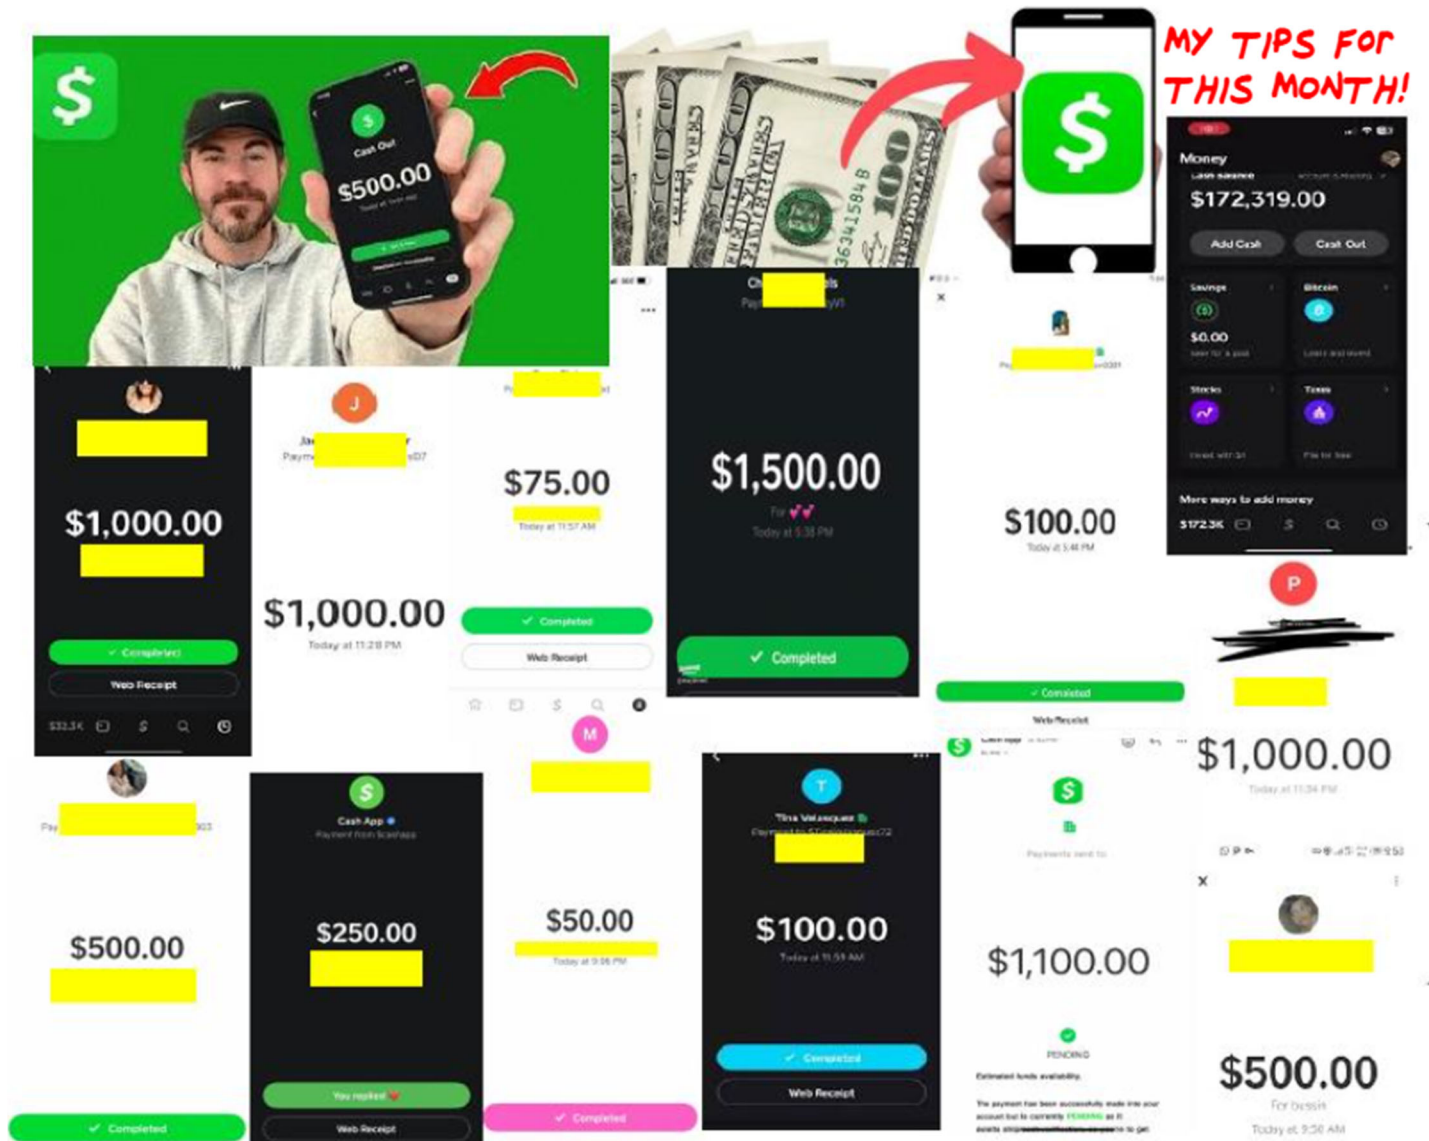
$

Cash Out

$500.00

MY TIPS FOR THIS MONTH!

100

$

Money

Cash Balance

$172,319.00

Add Cash

Cash Out

Savings

$0.00

Bitcoin

Stocks

Taxes

More ways to add money

$172.3K

$1,000.00

✓ Completed

Web Receipt

J

$1,000.00

Today at 11:28 PM

$75.00

Today at 11:57 AM

✓ Completed

Web Receipt

$1,500.00

Today at 5:38 PM

✓ Completed

$100.00

Today at 5:46 PM

✓ Completed

Web Receipt

P

$1,000.00

Today at 11:34 PM

M

$500.00

$

Cash App

$250.00

You replied

Web Receipt

$50.00

Today at 9:06 PM

✓ Completed

✓ Completed

T

Tina Velasquez

$100.00

Today at 11:59 AM

✓ Completed

Web Receipt

$

$1,100.00

PENDING

Estimated funds availability

$500.00

For bussin

Today at 9:50 AM